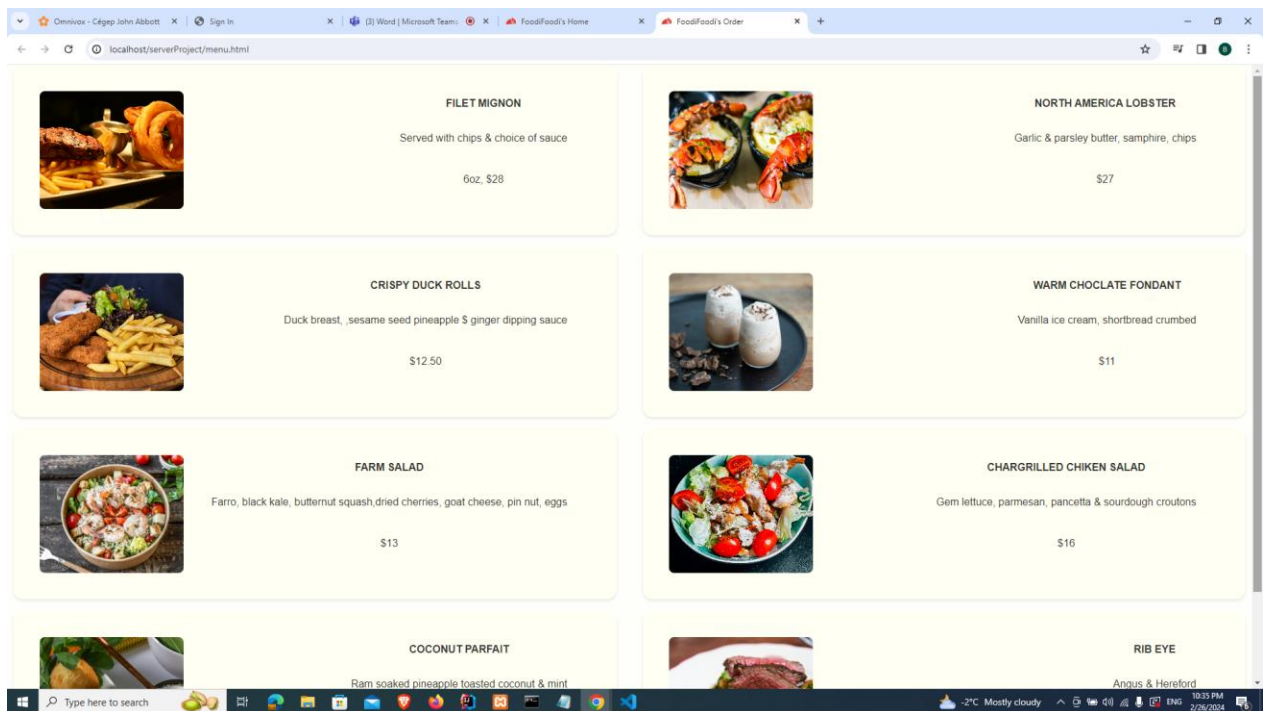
Omnivox - Cégep John Abbott × | Sign In × | (3) Word | Microsoft Teams × | FoodiFoodi's Home × | FoodiFoodi's Order × | +

localhost/serverProject/menu.html

FILET MIGNON

Served with chips & choice of sauce

6oz, $28

NORTH AMERICA LOBSTER

Garlic & parsley butter, samphire, chips

$27

CRISPY DUCK ROLLS

Duck breast, ,sesame seed pineapple $ ginger dipping sauce

$12.50

WARM CHOCLATE FONDANT

Vanilla ice cream, shortbread crumbed

$11

FARM SALAD

Farro, black kale, butternut squash,dried cherries, goat cheese, pin nut, eggs

$13

CHARGRILLED CHIKEN SALAD

Gem lettuce, parmesan, pancetta & sourdough croutons

$16

COCONUT PARFAIT

Ram soaked pineapple toasted coconut & mint

RIB EYE

Angus & Hereford

Type here to search

-2°C Mostly cloudy ENG 10:35 PM 2/26/2024